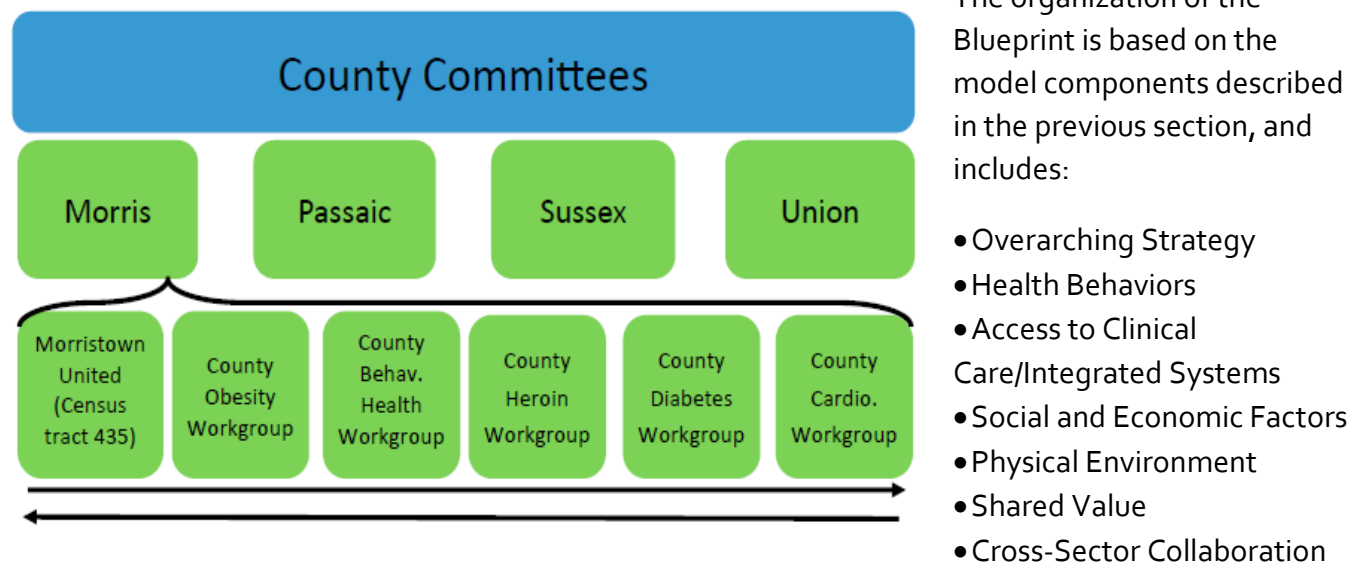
County Committees

Morris

Passaic

Sussex

Union

Morristown United (Census tract 435)

County Obesity Workgroup

County Behav. Health Workgroup

County Heroin Workgroup

County Diabetes Workgroup

County Cardio. Workgroup

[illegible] organization of the Blueprint is based on the model components described in the previous section, and includes:

• Overarching Strategy
• Health Behaviors
• Access to Clinical Care/Integrated Systems
• Social and Economic Factors
• Physical Environment
• Shared Value
• Cross-Sector Collaboration